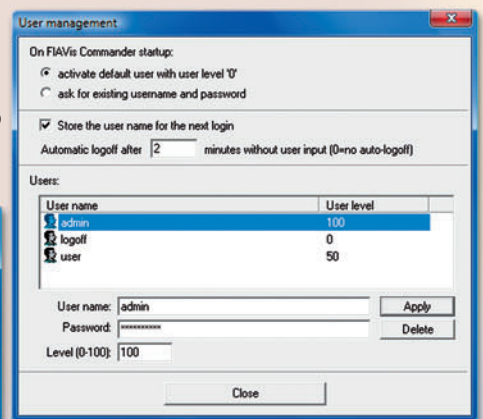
User management

On FIAVis Commander startup:

activate default user with user level '0'

ask for existing username and password

Store the user name for the next login

Automatic logoff after 2 minutes without user input (0=no auto-logoff)

Users:

| User name | User level |
|---|---|
| admin | 100 |
| logoff | 0 |
| user | 50 |

User name: admin

Apply

Password: ••••••••••

Delete

Level (0-100): 100

Close